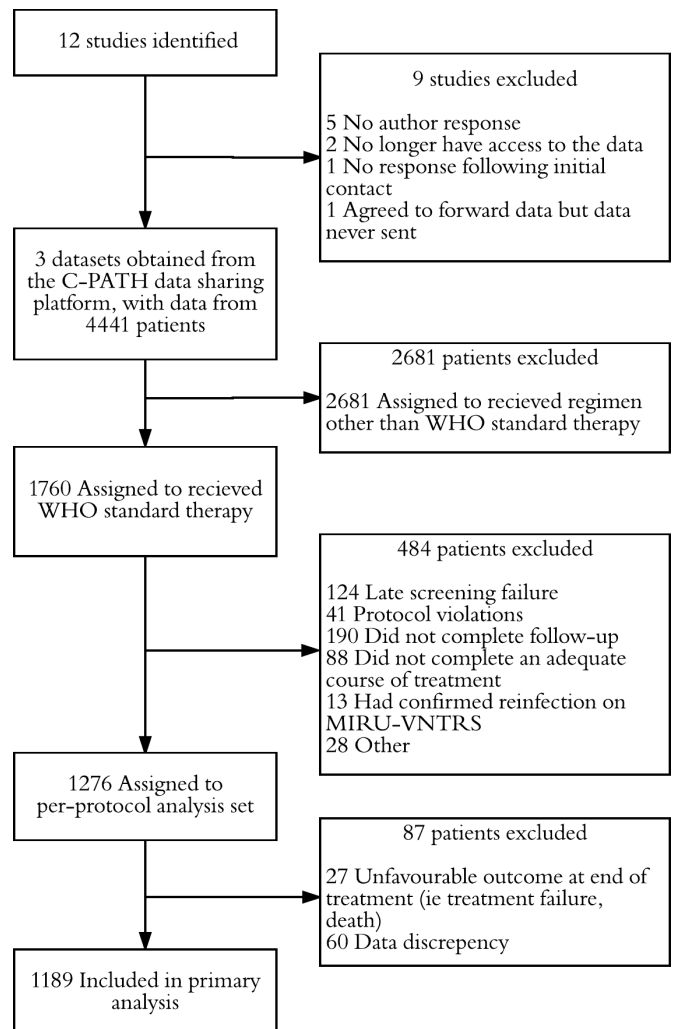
12 studies identified

9 studies excluded

5 No author response
2 No longer have access to the data
1 No response following initial contact
1 Agreed to forward data but data never sent

3 datasets obtained from the C-PATH data sharing platform, with data from 4441 patients

2681 patients excluded

2681 Assigned to recieved regimen other than WHO standard therapy

1760 Assigned to recieved WHO standard therapy

484 patients excluded

124 Late screening failure
41 Protocol violations
190 Did not complete follow-up
88 Did not complete an adequate course of treatment
13 Had confirmed reinfection on MIRU-VNTRS
28 Other

1276 Assigned to per-protocol analysis set

87 patients excluded

27 Unfavourable outcome at end of treatment (ie treatment failure, death)
60 Data discrepency

1189 Included in primary analysis